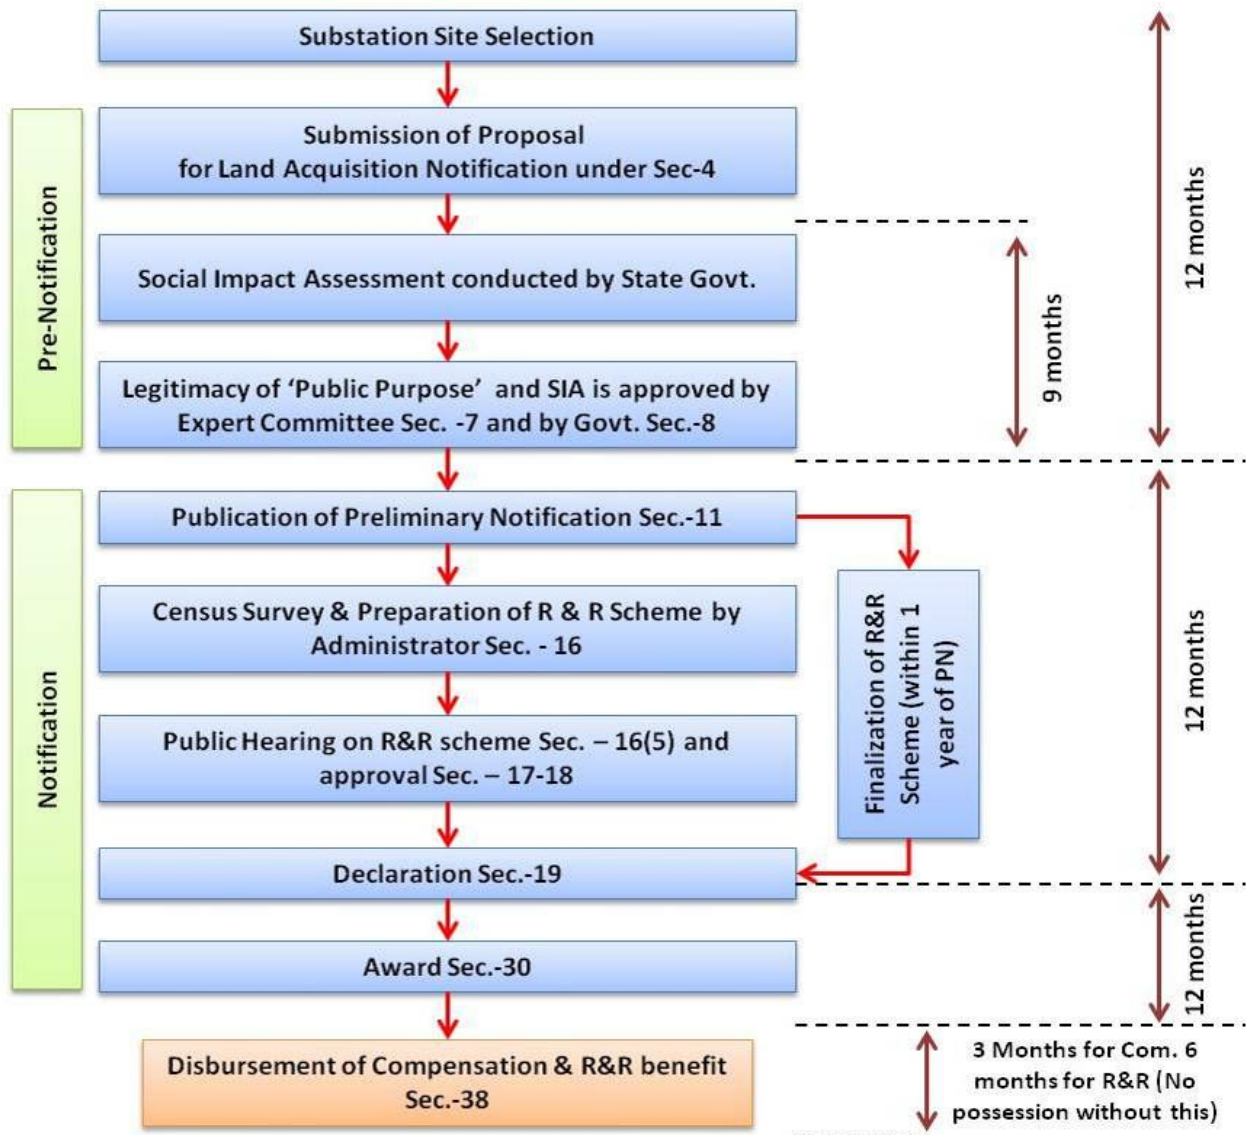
Substation Site Selection

Pre-Notification

Submission of Proposal for Land Acquisition Notification under Sec-4

Social Impact Assessment conducted by State Govt.

Legitimacy of 'Public Purpose' and SIA is approved by Expert Committee Sec. -7 and by Govt. Sec.-8

9 months

12 months

Notification

Publication of Preliminary Notification Sec.-11

Census Survey & Preparation of R & R Scheme by Administrator Sec. - 16

Public Hearing on R&R scheme Sec. – 16(5) and approval Sec. – 17-18

Finalization of R&R Scheme (within 1 year of PN)

Declaration Sec.-19

12 months

Award Sec.-30

12 months

Disbursement of Compensation & R&R benefit Sec.-38

3 Months for Com. 6 months for R&R (No possession without this)